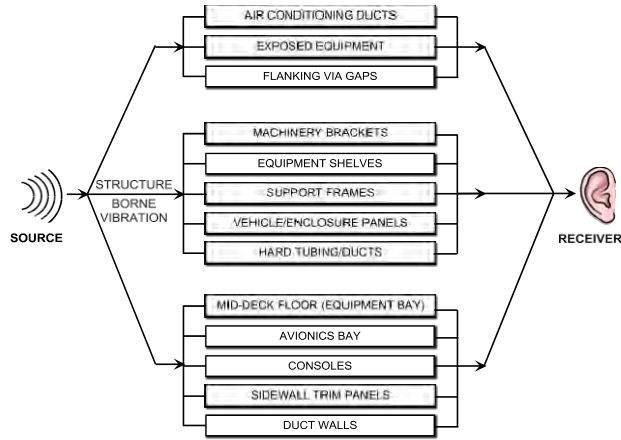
AIR CONDITIONING DUCTS
EXPOSED EQUIPMENT
FLANKING VIA GAPS

MACHINERY BRACKETS
EQUIPMENT SHELVES
SUPPORT FRAMES
VEHICLE/ENCLOSURE PANELS
HARD TUBING/DUCTS

SOURCE

STRUCTURE BORNE VIBRATION

RECEIVER

MID-DECK FLOOR (EQUIPMENT BAY)
AVIONICS BAY
CONSOLES
SIDEWALL TRIM PANELS
DUCT WALLS